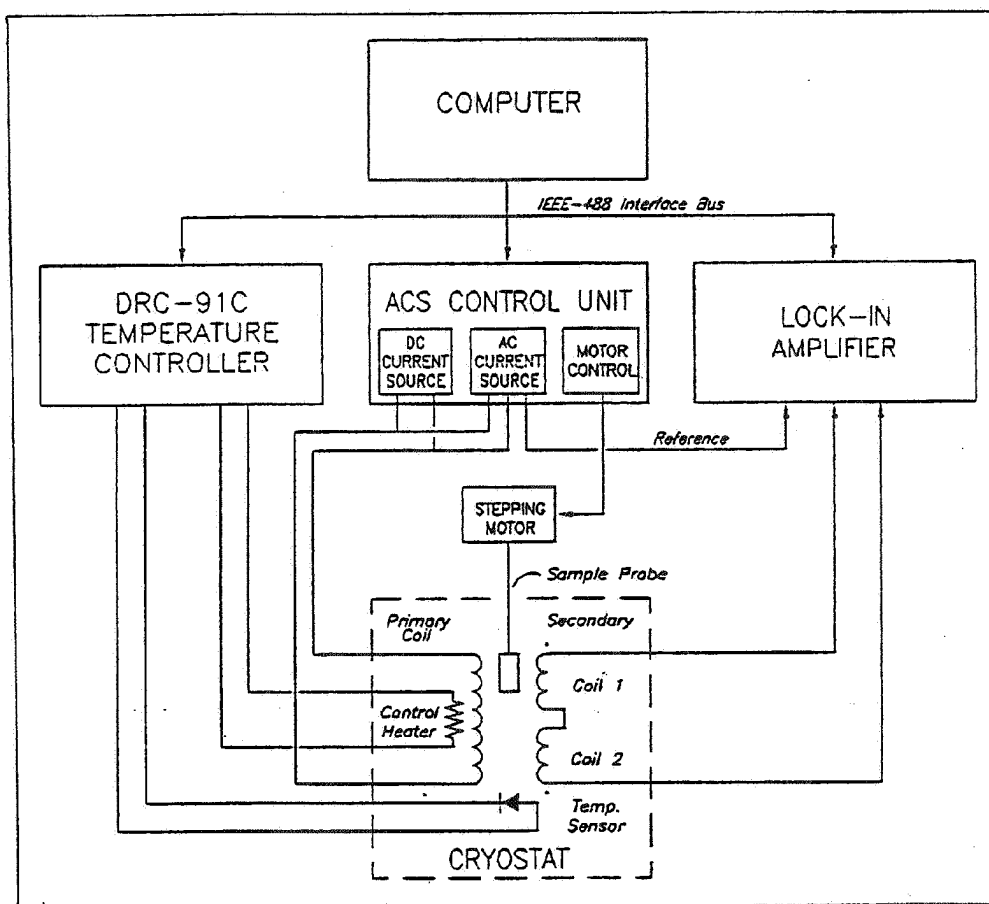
COMPUTER

IEEE-488 Interface Bus

DRC-91C TEMPERATURE CONTROLLER

ACS CONTROL UNIT

DC CURRENT SOURCE

AC CURRENT SOURCE

MOTOR CONTROL

LOCK-IN AMPLIFIER

Reference

STEPPING MOTOR

Sample Probe

Primary Coil

Secondary

Coil 1

Control Heater

Coil 2

Temp. Sensor

CRYOSTAT